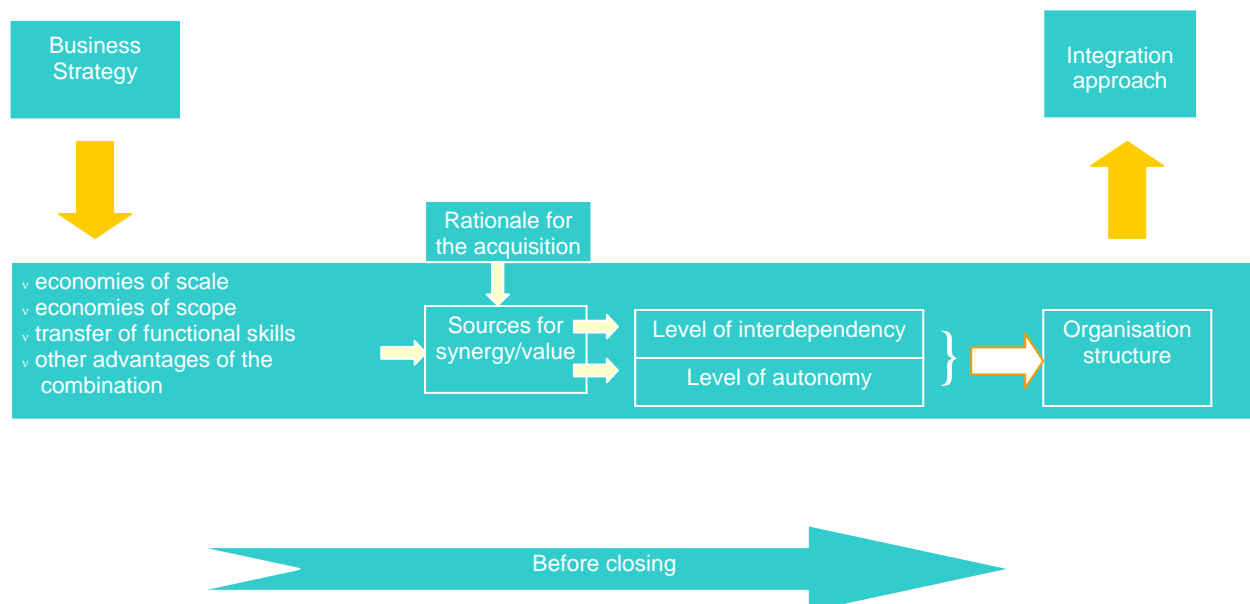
Business Strategy

Integration approach

Rationale for the acquisition

v economies of scale
v economies of scope
v transfer of functional skills
v other advantages of the combination

Sources for synergy/value

Level of interdependency

Level of autonomy

Organisation structure

Before closing